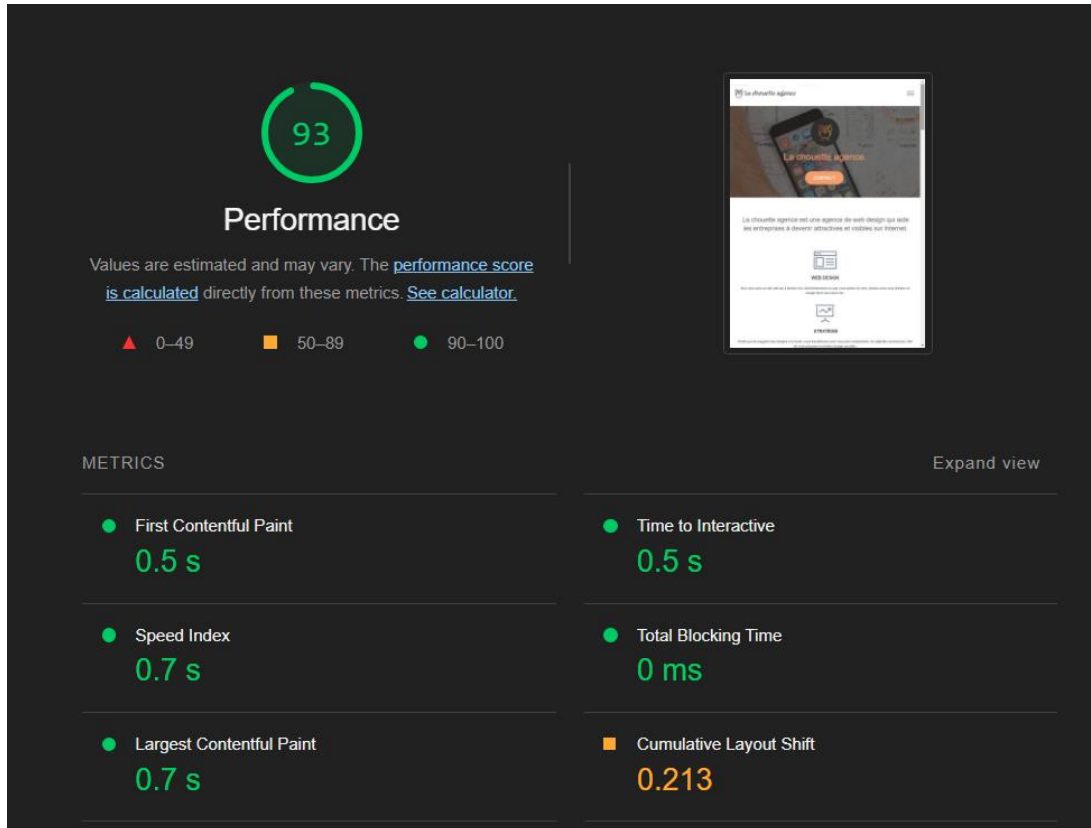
93

Performance

Values are estimated and may vary. The performance score is calculated directly from these metrics. See calculator.

0–49 50–89 90–100

La chouette agence

La chouette agence

CONTACT

La chouette agence est une agence de web design qui aide les entreprises à devenir attractives et visibles sur internet.

WEB DESIGN

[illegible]

STRATEGIE

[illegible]

METRICS

Expand view

First Contentful Paint
0.5 s

Time to Interactive
0.5 s

Speed Index
0.7 s

Total Blocking Time
0 ms

Largest Contentful Paint
0.7 s

Cumulative Layout Shift
0.213